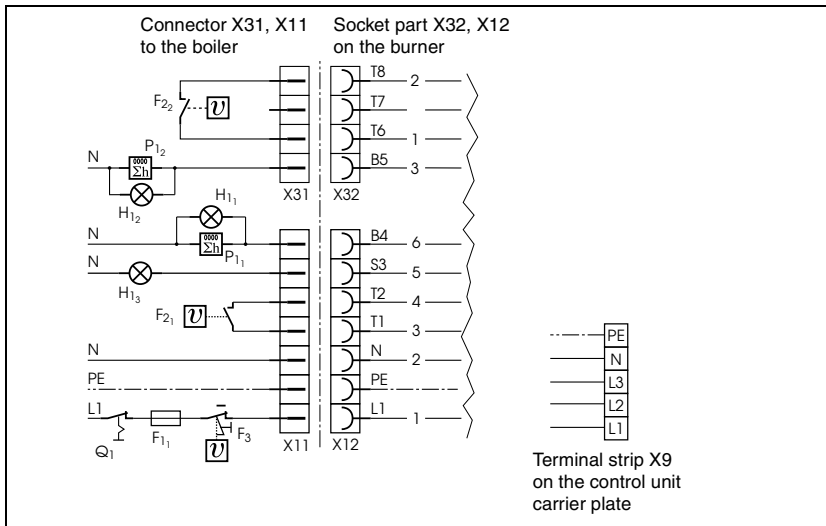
Connector X31, X11 to the boiler

Socket part X32, X12 on the burner

$F_{2_2}$
$\upsilon$
N
$P_{1_2}$
0000
$\Sigma h$
$H_{1_2}$
X31
T8
2
T7
T6
1
B5
3
X32

$H_{1_1}$
N
0000
$\Sigma h$
$P_{1_1}$
N
$H_{1_3}$
$F_{2_1}$
$\upsilon$
N
PE
L1
$Q_1$
$F_{1_1}$
$F_3$
$\upsilon$
X11
B4
6
S3
5
T2
4
T1
3
N
2
PE
L1
1
X12

PE
N
L3
L2
L1

Terminal strip X9 on the control unit carrier plate